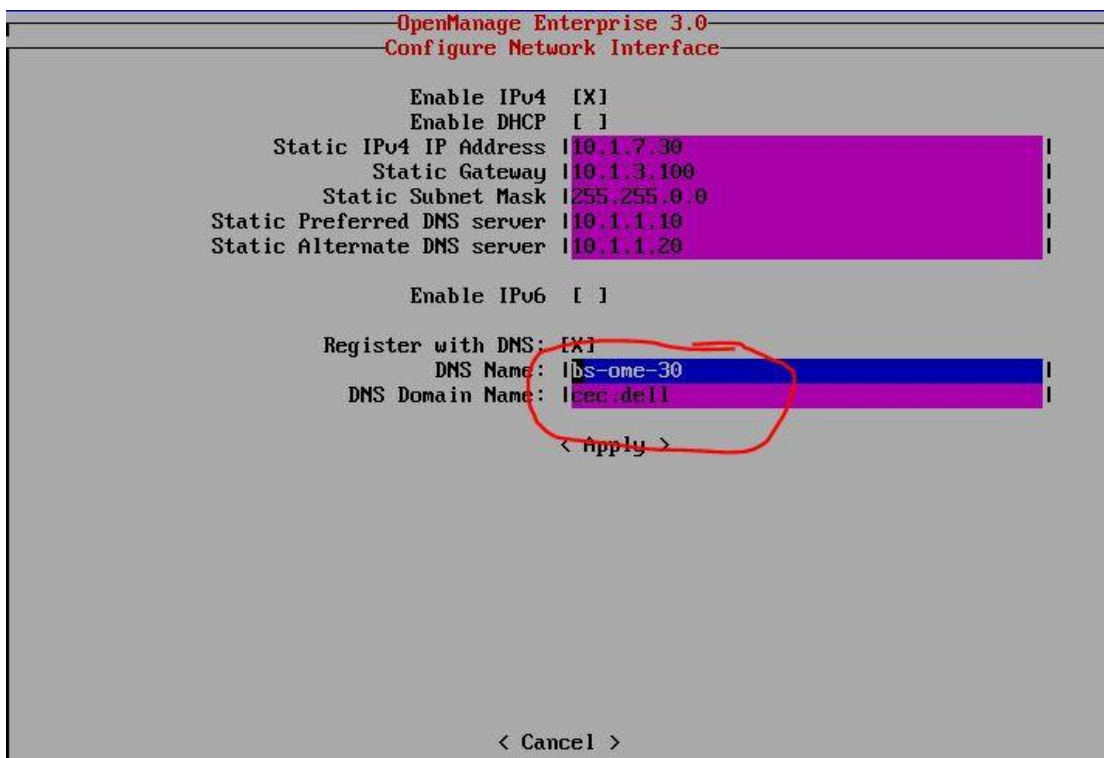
OpenManage Enterprise 3.0
Configure Network Interface

Enable IPv4 [X]
Enable DHCP [ ]
Static IPv4 IP Address 10.1.7.30
Static Gateway 10.1.3.100
Static Subnet Mask 255.255.0.0
Static Preferred DNS server 10.1.1.10
Static Alternate DNS server 10.1.1.20

Enable IPv6 [ ]

Register with DNS: [X]
DNS Name: bs-ome-30
DNS Domain Name: cec.dell

< Apply >

< Cancel >